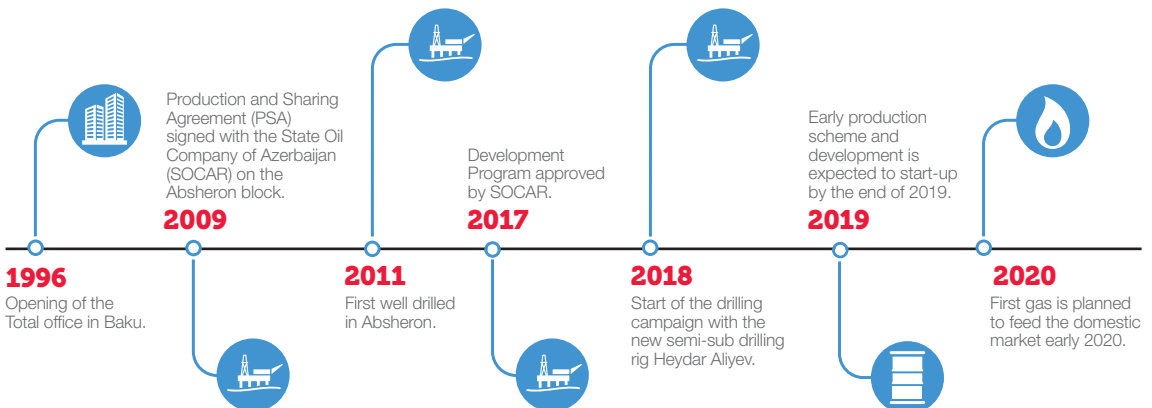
Production and Sharing Agreement (PSA) signed with the State Oil Company of Azerbaijan (SOCAR) on the Absheron block.
2009

Development Program approved by SOCAR.
2017

Early production scheme and development is expected to start-up by the end of 2019.
2019

1996
Opening of the Total office in Baku.

2011
First well drilled in Absheron.

2018
Start of the drilling campaign with the new semi-sub drilling rig Heydar Aliyev.

2020
First gas is planned to feed the domestic market early 2020.